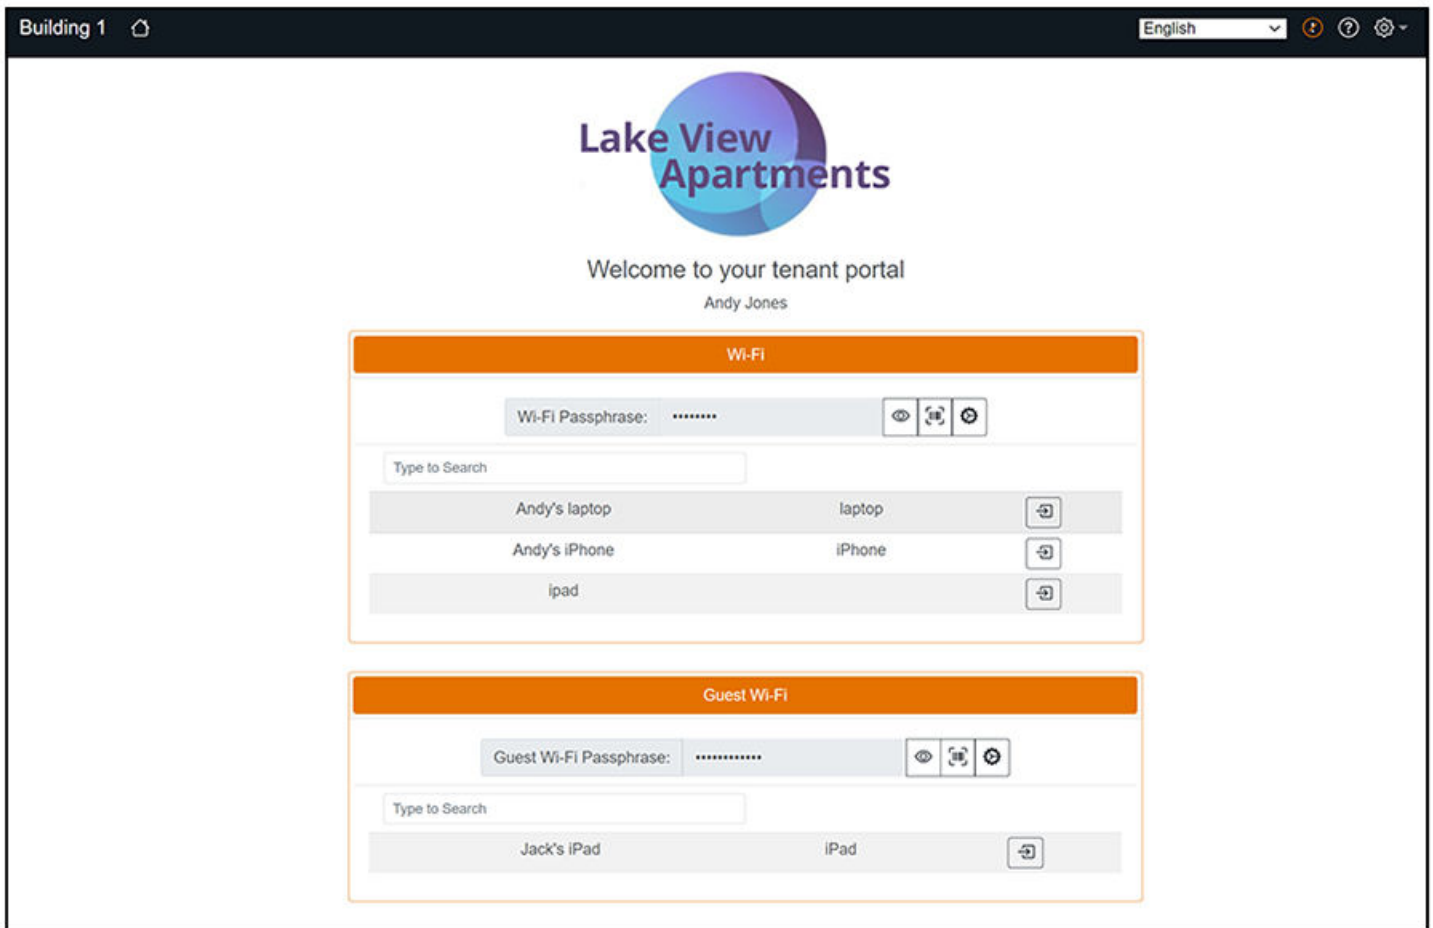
Building 1

English

Lake View Apartments

Welcome to your tenant portal

Andy Jones

Wi-Fi

Wi-Fi Passphrase: ••••••••

Type to Search

| Andy's laptop | laptop |
|---|---|
| Andy's iPhone | iPhone |
| ipad | |

Guest Wi-Fi

Guest Wi-Fi Passphrase: ••••••••••••

Type to Search

| Jack's iPad | iPad |
|---|---|